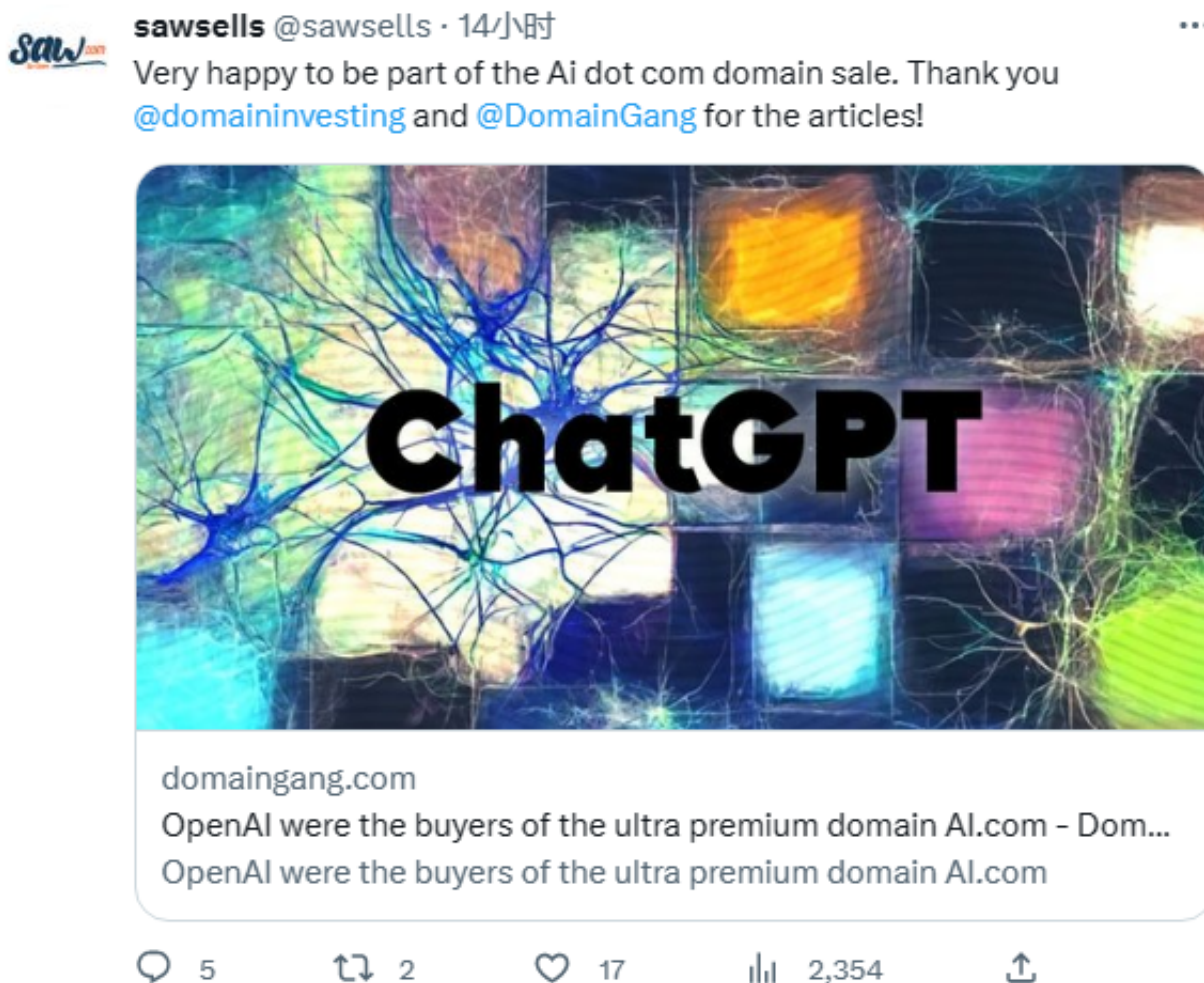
saw.com

sawsells @sawsells · 14小时

Very happy to be part of the Ai dot com domain sale. Thank you @domaininvesting and @DomainGang for the articles!

ChatGPT

domaingang.com
OpenAI were the buyers of the ultra premium domain AI.com - Dom...
OpenAI were the buyers of the ultra premium domain AI.com

5 2 17 2,354